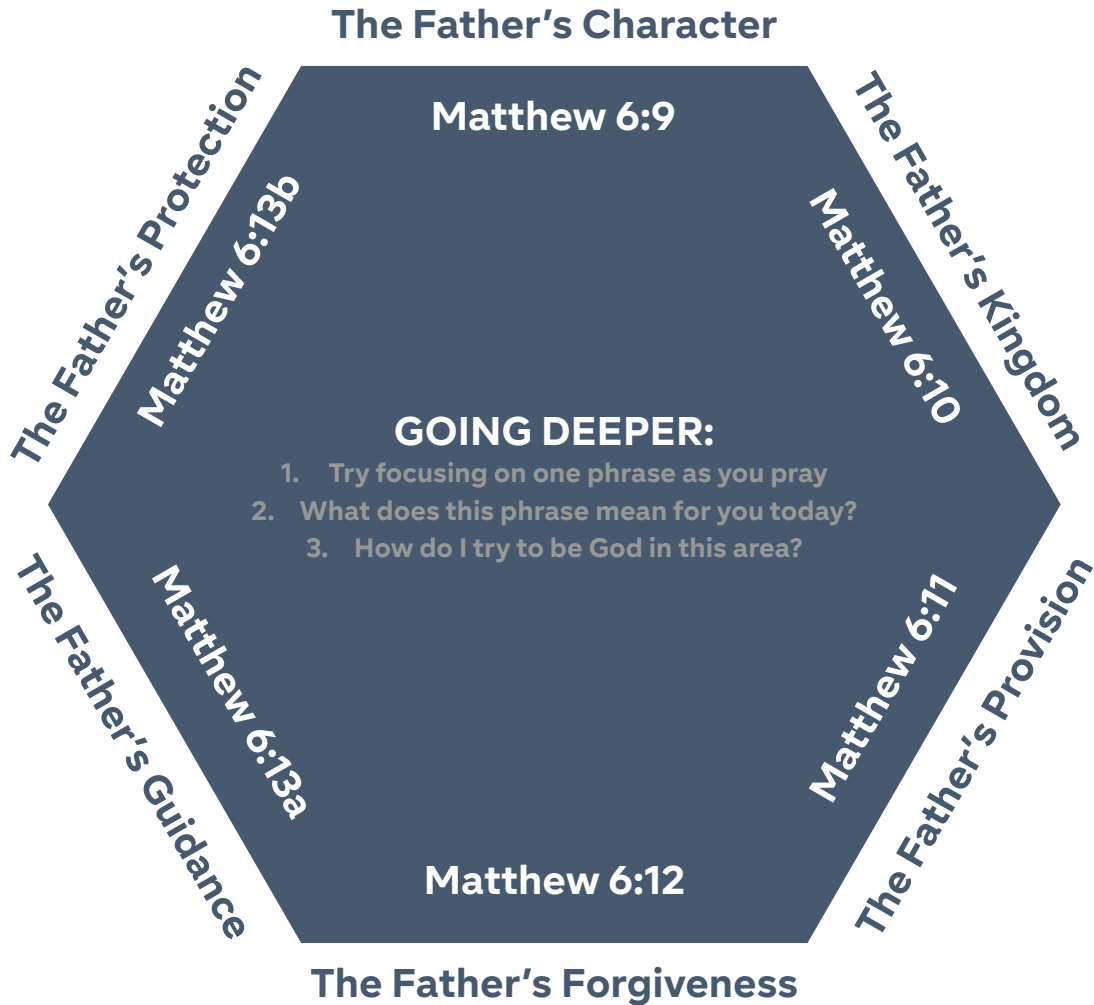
The Father's Character

Matthew 6:9

The Father's Kingdom

Matthew 6:10

The Father's Provision

Matthew 6:11

The Father's Forgiveness

Matthew 6:12

The Father's Guidance

Matthew 6:13a

The Father's Protection

Matthew 6:13b

GOING DEEPER:
1. Try focusing on one phrase as you pray
2. What does this phrase mean for you today?
3. How do I try to be God in this area?